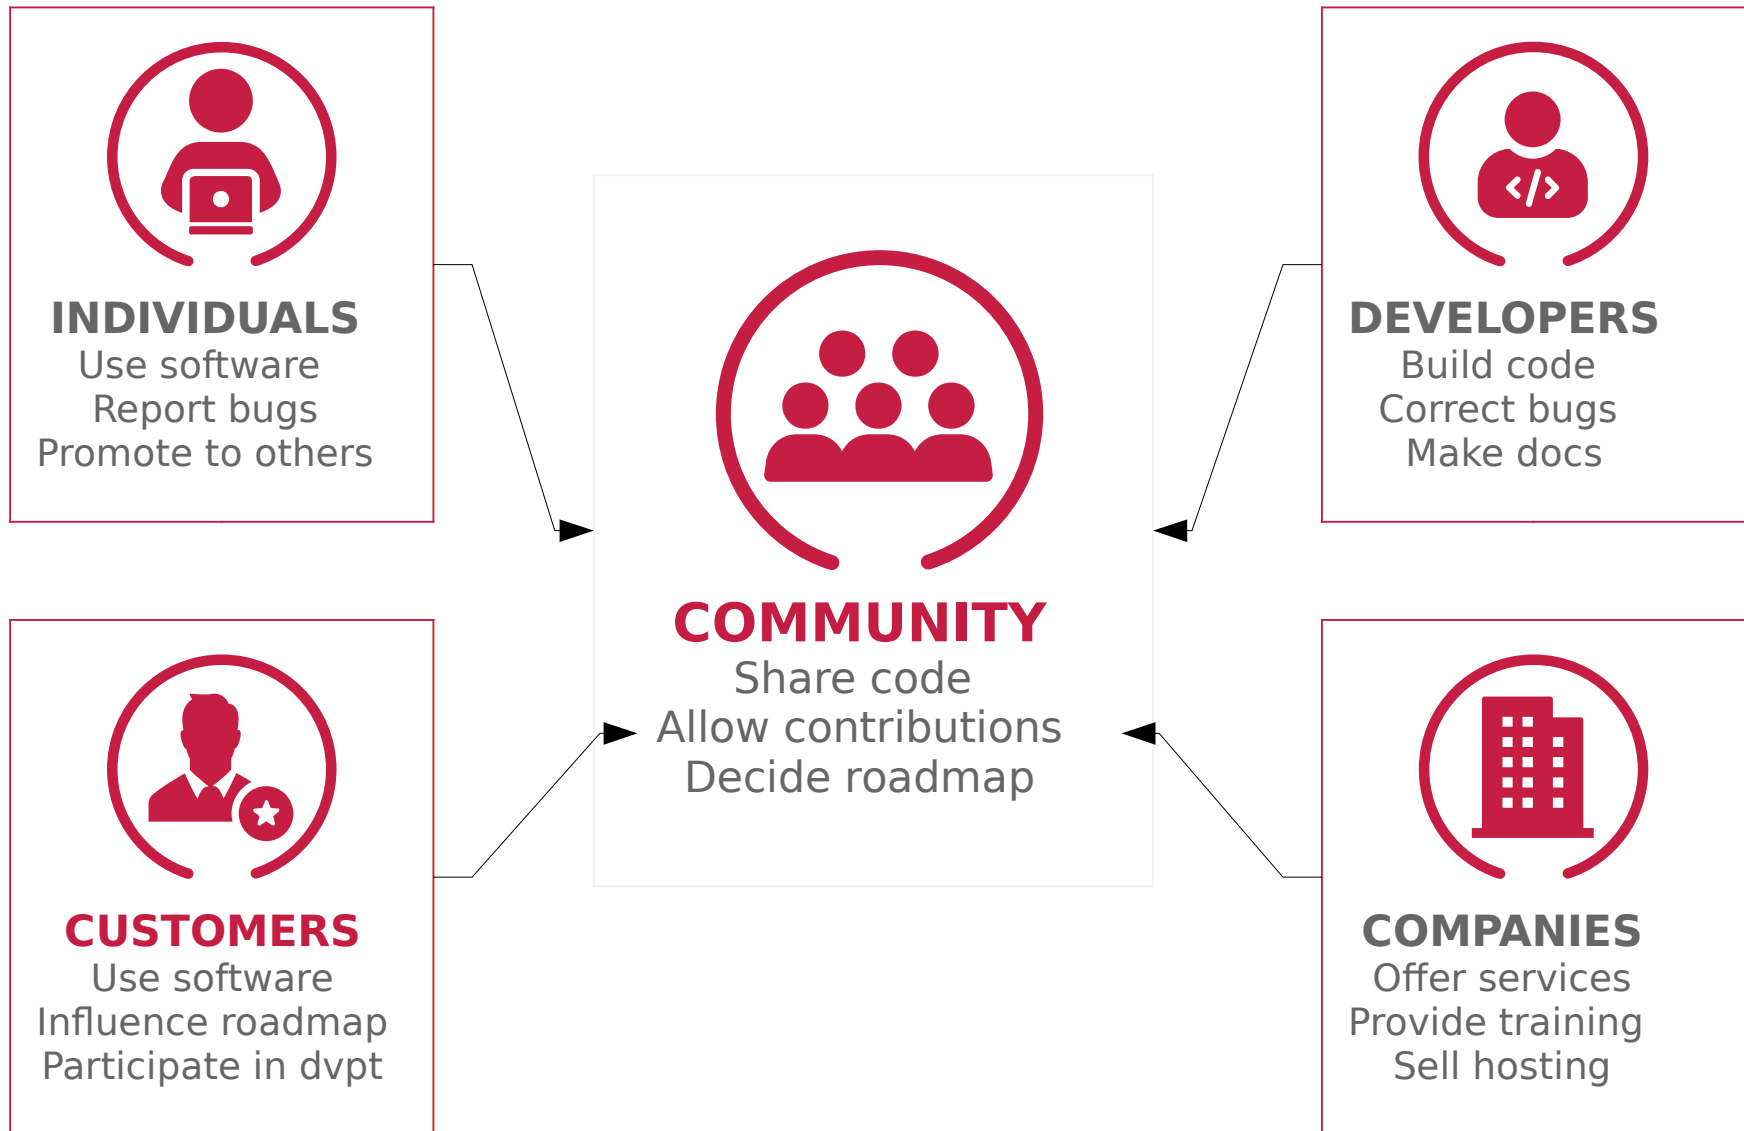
INDIVIDUALS
Use software
Report bugs
Promote to others

DEVELOPERS
Build code
Correct bugs
Make docs

COMMUNITY
Share code
Allow contributions
Decide roadmap

CUSTOMERS
Use software
Influence roadmap
Participate in dvpt

COMPANIES
Offer services
Provide training
Sell hosting